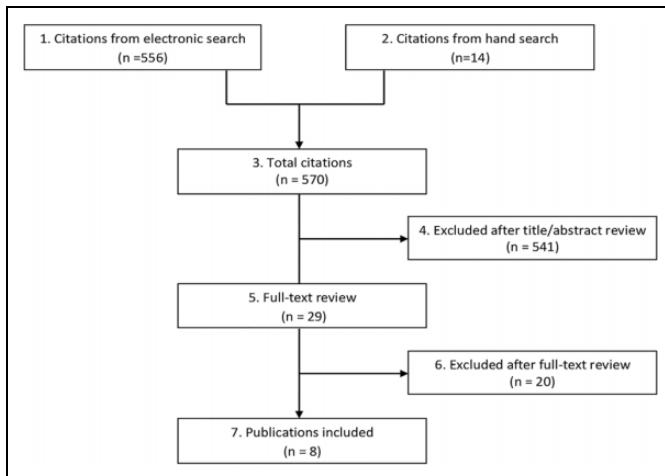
1. Citations from electronic search
(n =556)

2. Citations from hand search
(n=14)

3. Total citations
(n = 570)

4. Excluded after title/abstract review
(n = 541)

5. Full-text review
(n = 29)

6. Excluded after full-text review
(n = 20)

7. Publications included
(n = 8)